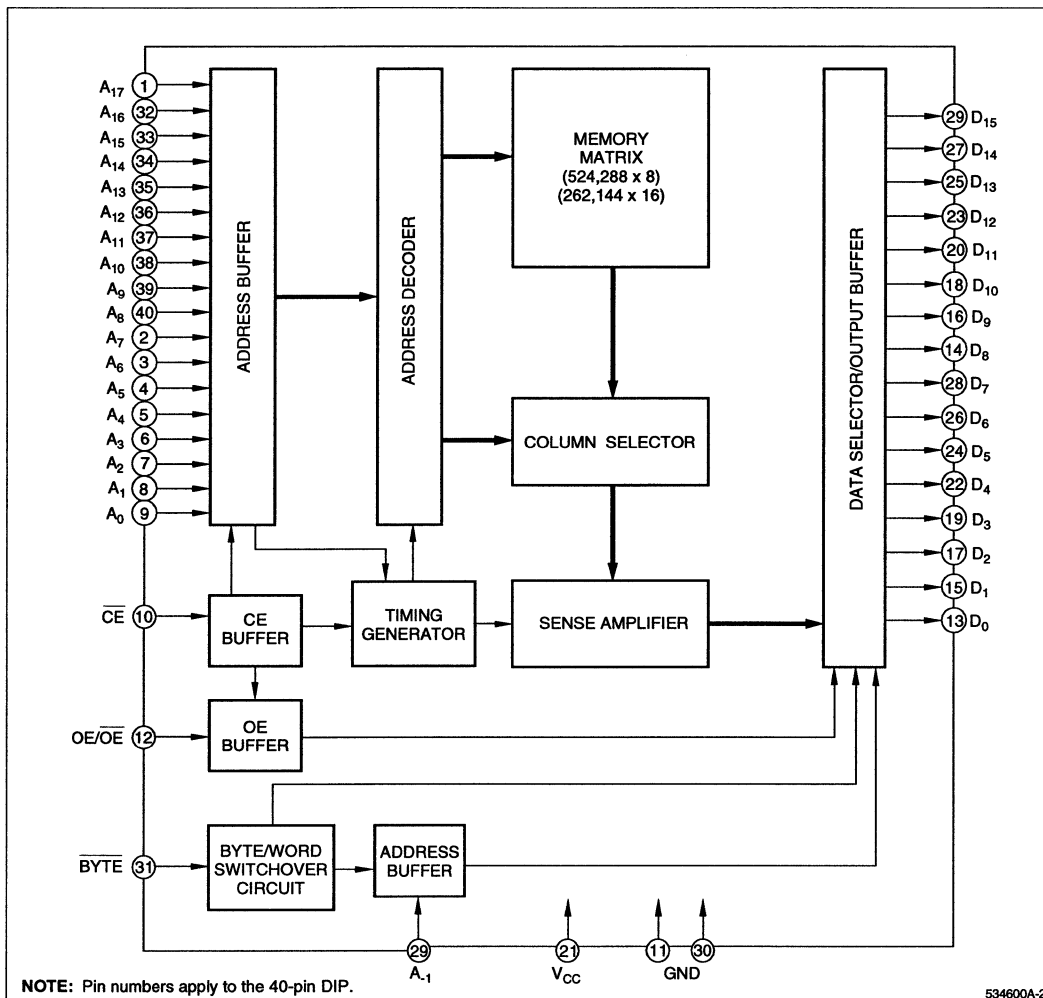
$A_{17}$ 1
$A_{16}$ 32
$A_{15}$ 33
$A_{14}$ 34
$A_{13}$ 35
$A_{12}$ 36
$A_{11}$ 37
$A_{10}$ 38
$A_9$ 39
$A_8$ 40
$A_7$ 2
$A_6$ 3
$A_5$ 4
$A_4$ 5
$A_3$ 6
$A_2$ 7
$A_1$ 8
$A_0$ 9

ADDRESS BUFFER

ADDRESS DECODER

MEMORY MATRIX (524,288 x 8) (262,144 x 16)

COLUMN SELECTOR

DATA SELECTOR/OUTPUT BUFFER

29 $D_{15}$
27 $D_{14}$
25 $D_{13}$
23 $D_{12}$
20 $D_{11}$
18 $D_{10}$
16 $D_9$
14 $D_8$
28 $D_7$
26 $D_6$
24 $D_5$
22 $D_4$
19 $D_3$
17 $D_2$
15 $D_1$
13 $D_0$

$\overline{CE}$ 10

CE BUFFER

TIMING GENERATOR

SENSE AMPLIFIER

OE/$\overline{OE}$ 12

OE BUFFER

$\overline{BYTE}$ 31

BYTE/WORD SWITCHOVER CIRCUIT

ADDRESS BUFFER

29 $A_{-1}$

21 $V_{CC}$

11 30 GND

NOTE: Pin numbers apply to the 40-pin DIP.

534600A-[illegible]